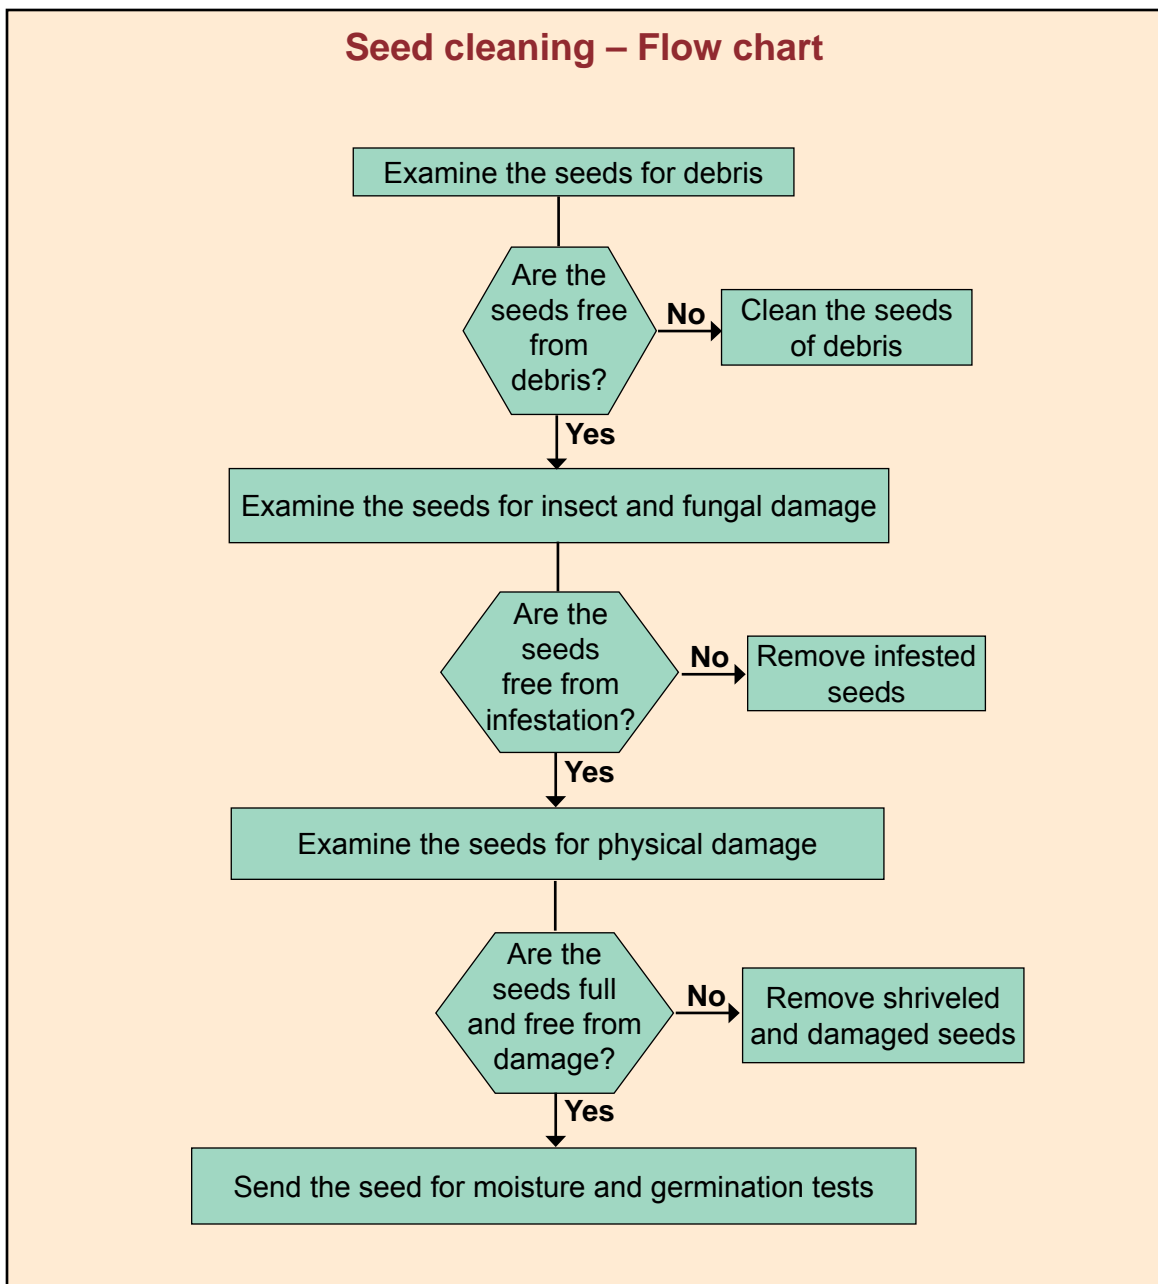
Seed cleaning – Flow chart

Examine the seeds for debris

Are the seeds free from debris?

No

Clean the seeds of debris

Yes

Examine the seeds for insect and fungal damage

Are the seeds free from infestation?

No

Remove infested seeds

Yes

Examine the seeds for physical damage

Are the seeds full and free from damage?

No

Remove shriveled and damaged seeds

Yes

Send the seed for moisture and germination tests